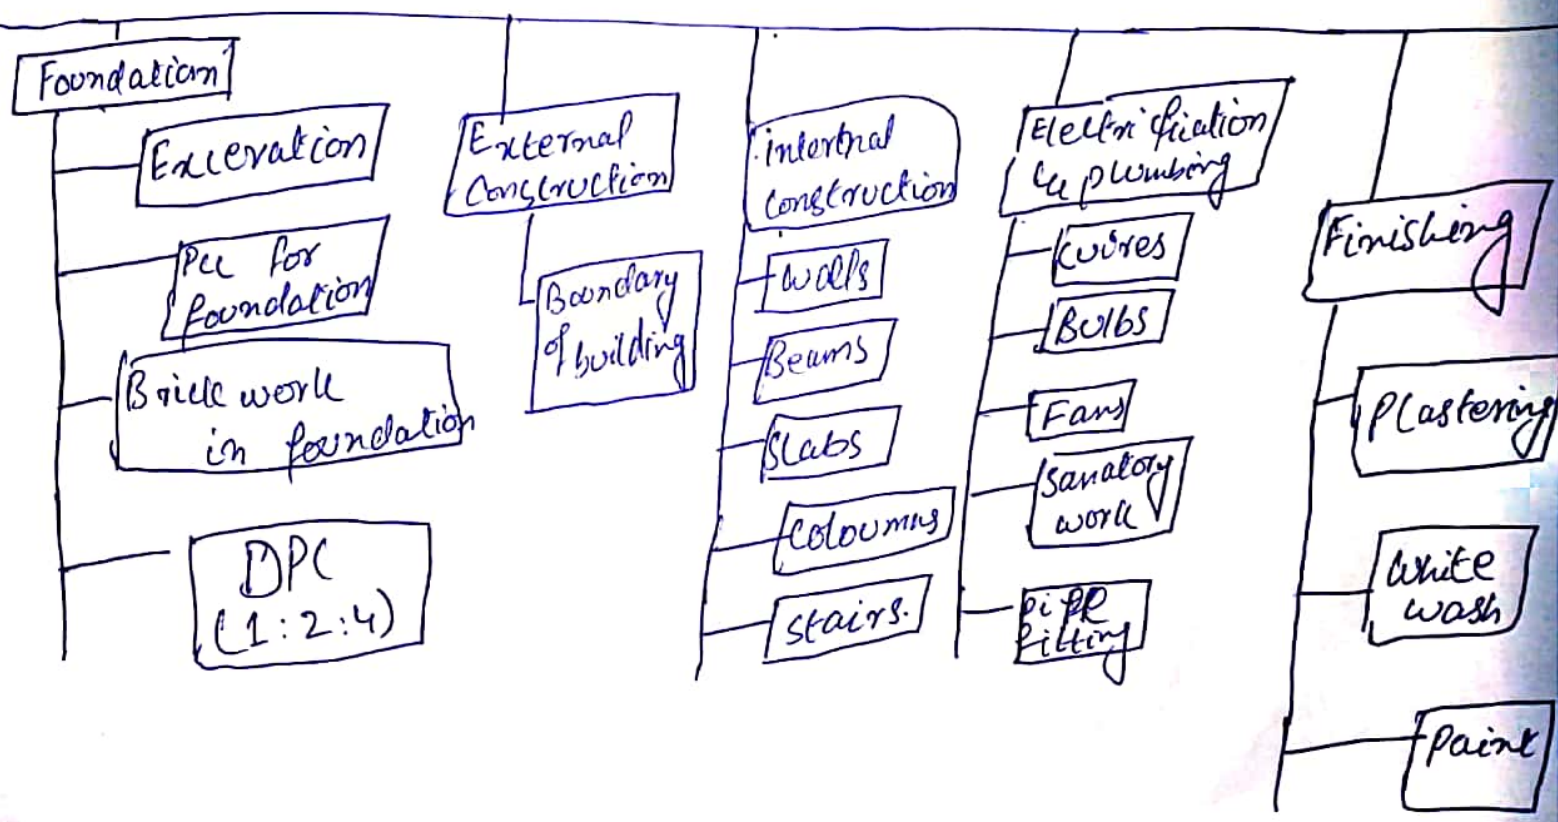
Foundation

Excevation

Pcc for foundation

Brick work in foundation

DPC (1:2:4)

External Construction

Boundary of building

Internal Construction

walls

Beams

Slabs

Coloumns

stairs.

Electrification & plumbing

wires

Bulbs

Fans

Sanatory work

pipe fitting

Finishing

Plastering

White wash

paint